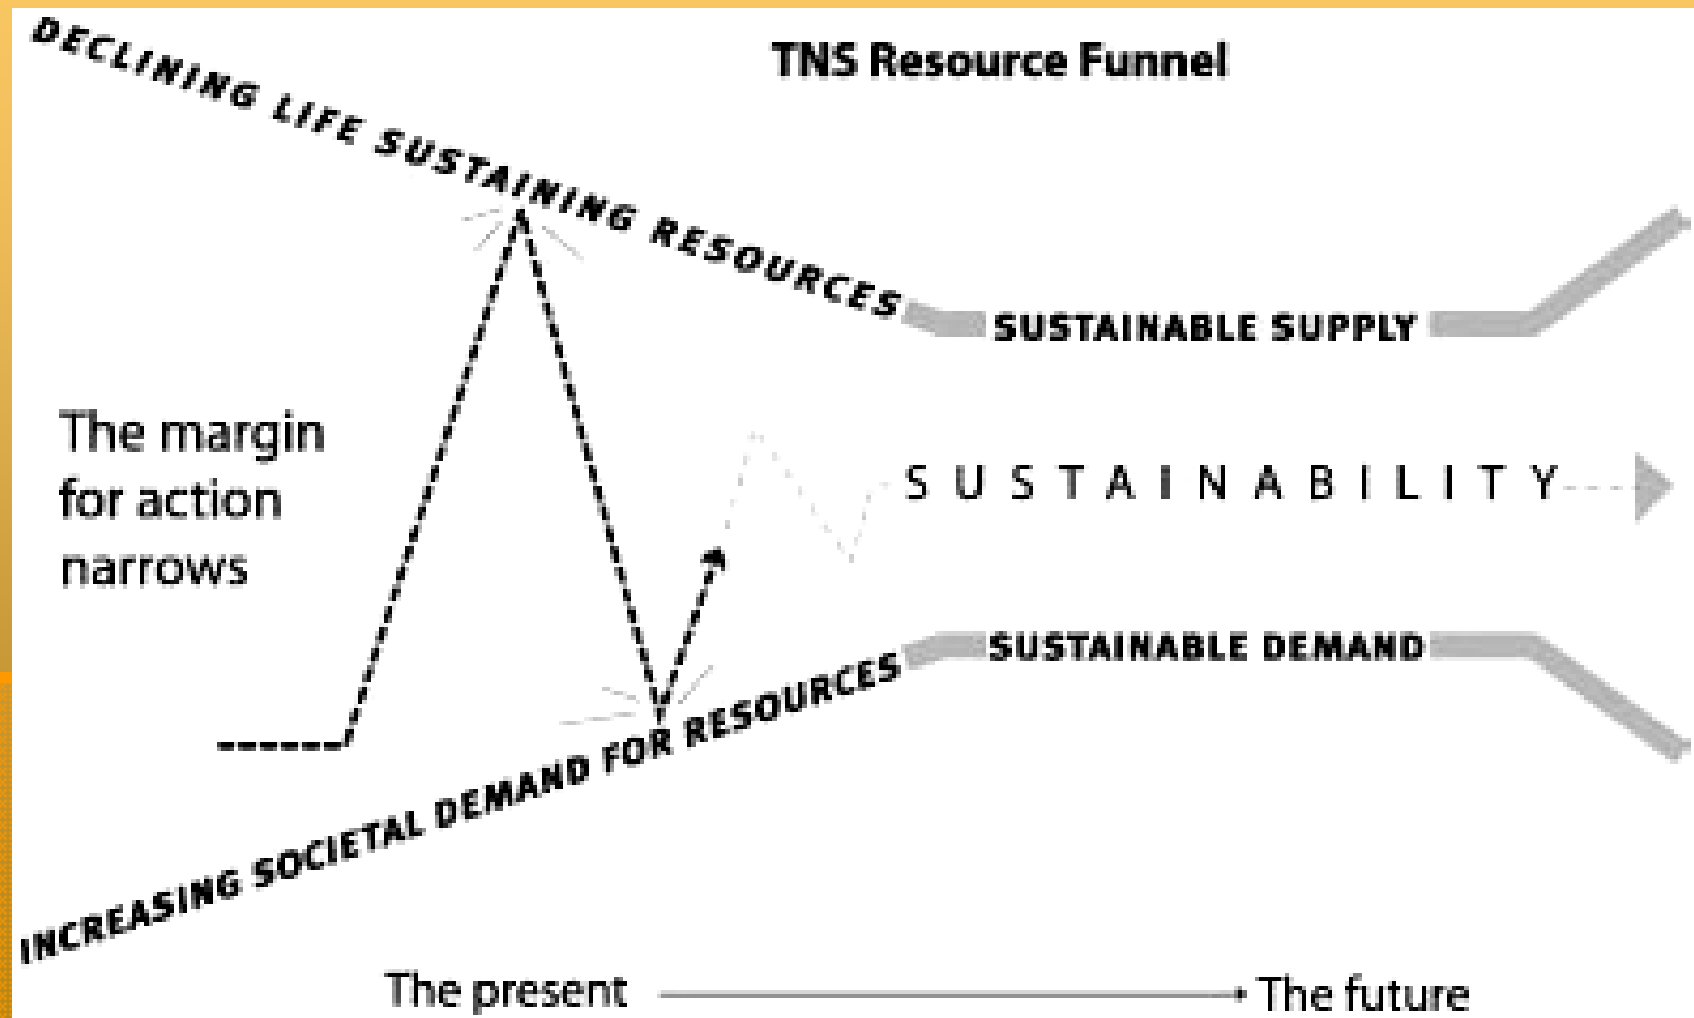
TNS Resource Funnel

DECLINING LIFE SUSTAINING RESOURCES

SUSTAINABLE SUPPLY

The margin for action narrows

SUSTAINABILITY

SUSTAINABLE DEMAND

INCREASING SOCIETAL DEMAND FOR RESOURCES

The present

The future